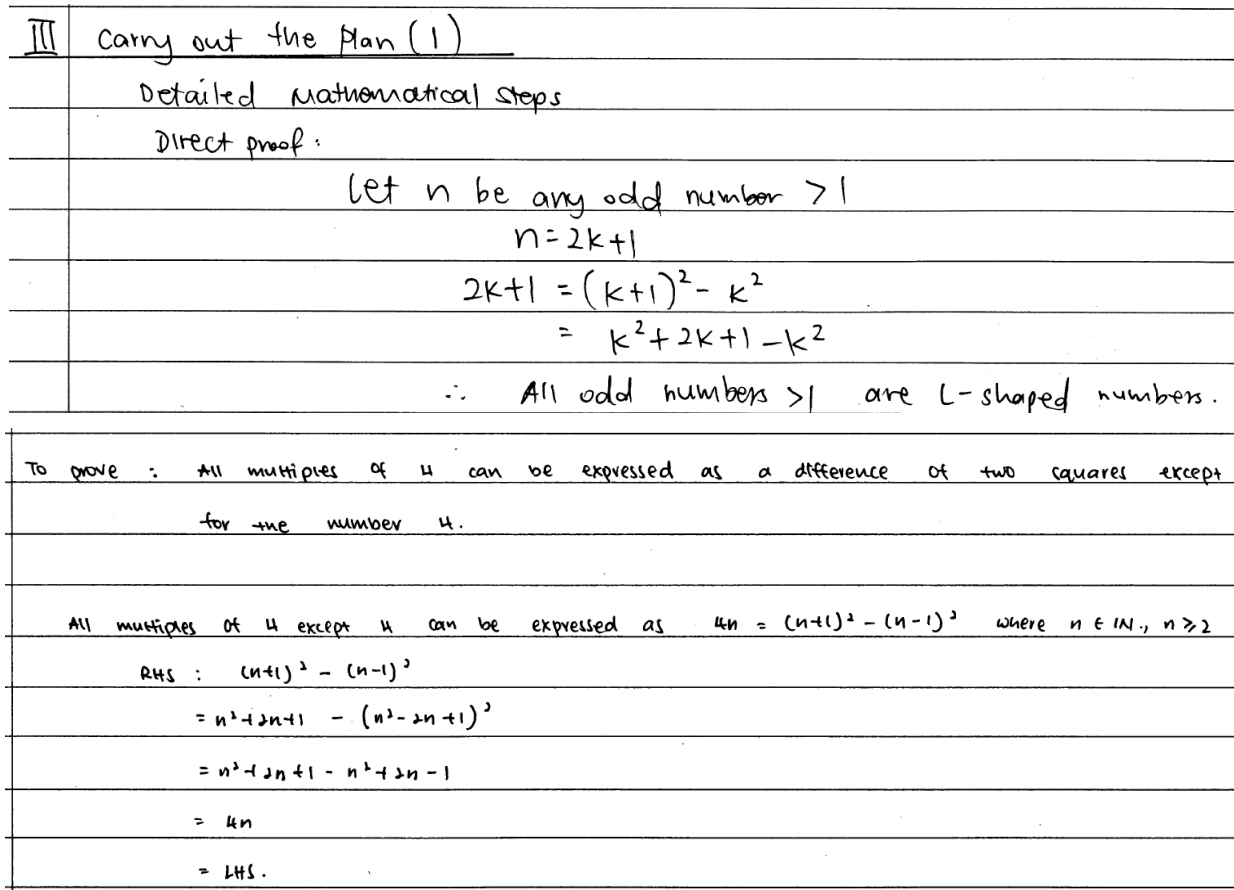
III Carry out the Plan (1)

Detailed Mathematical steps

Direct proof:

let n be any odd number > 1

$n = 2k+1$

$2k+1 = (k+1)^2 - k^2$

$= k^2 + 2k + 1 - k^2$

$\therefore$ All odd numbers > 1 are L-shaped numbers.

To prove : All multiples of 4 can be expressed as a difference of two squares except for the number 4.

All multiples of 4 except 4 can be expressed as $4n = (n+1)^2 - (n-1)^2$ where $n \in \mathbb{N}$, $n \geq 2$

RHS : $(n+1)^2 - (n-1)^2$

$= n^2 + 2n + 1 - (n^2 - 2n + 1)^2$

$= n^2 + 2n + 1 - n^2 + 2n - 1$

$= 4n$

$= LHS$.